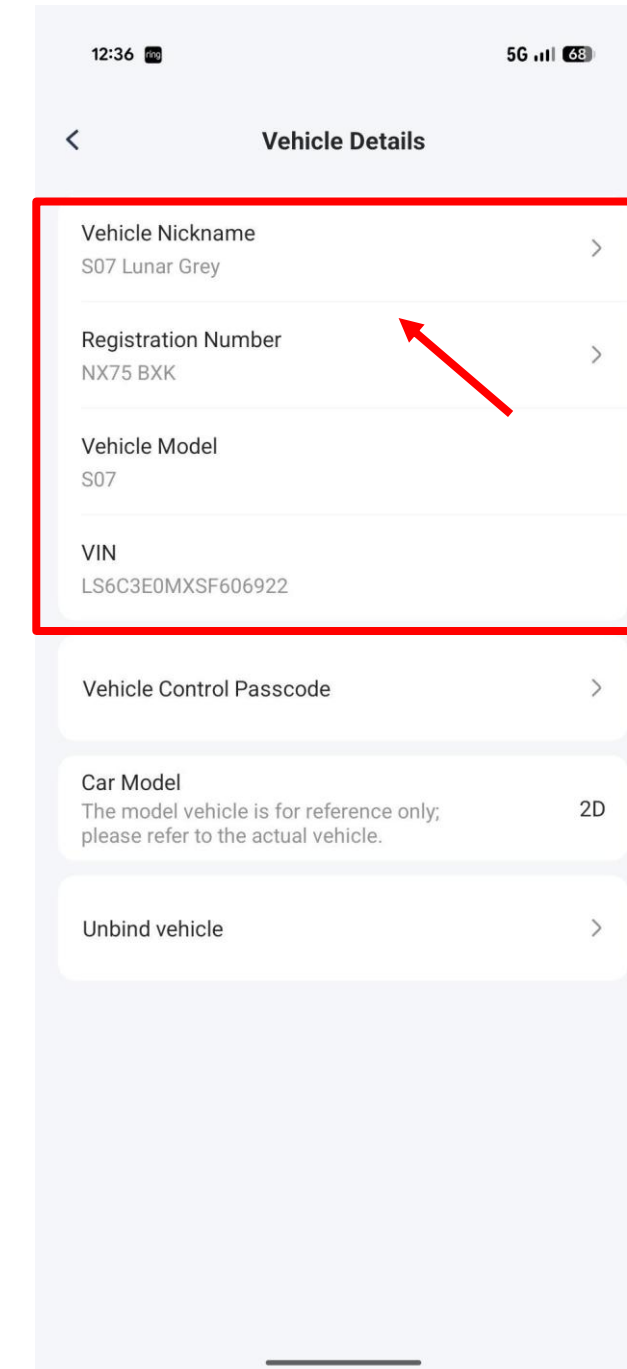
12:36 ring

5G 68

<

Vehicle Details

Vehicle Nickname
S07 Lunar Grey

Registration Number
NX75 BXK

Vehicle Model
S07

VIN
LS6C3E0MXSF606922

Vehicle Control Passcode

Car Model
The model vehicle is for reference only; please refer to the actual vehicle.

2D

Unbind vehicle